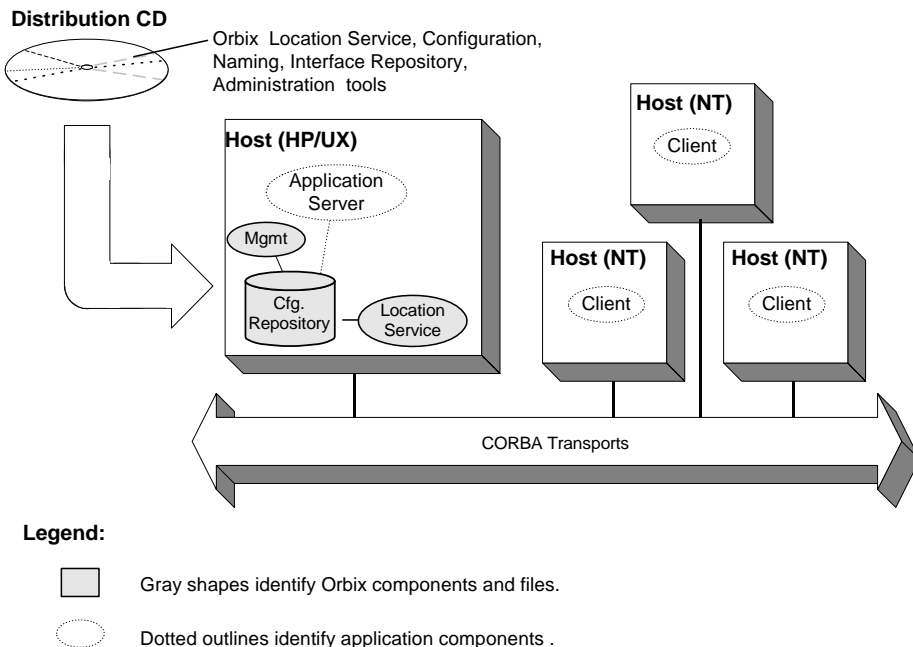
Distribution CD

Orbix Location Service, Configuration, Naming, Interface Repository, Administration tools

Host (HP/UX)

Application Server

Mgmt

Cfg. Repository

Location Service

Host (NT)

Client

Host (NT)

Client

Host (NT)

Client

CORBA Transports

Legend:

Gray shapes identify Orbix components and files.

Dotted outlines identify application components .